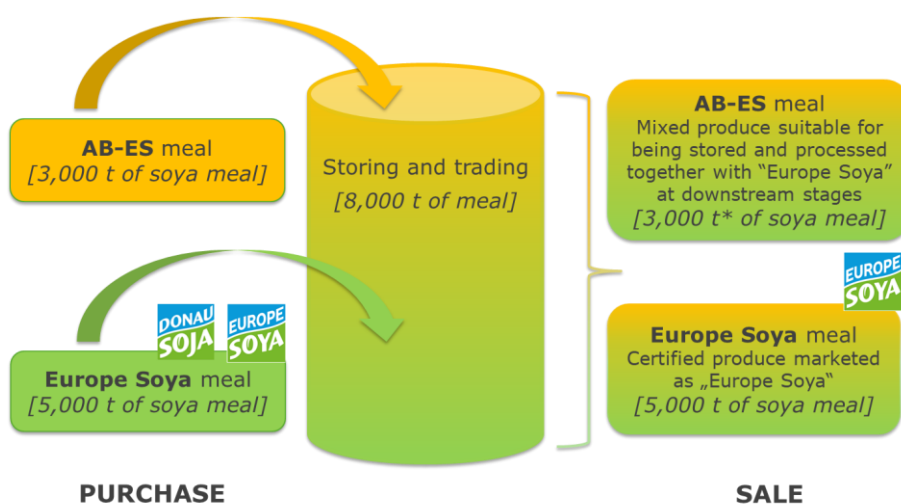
**AB-ES** meal
*[3,000 t of soya meal]*

DONAU SOJA
EUROPE SOYA

**Europe Soya** meal
*[5,000 t of soya meal]*

Storing and trading
*[8,000 t of meal]*

**AB-ES** meal
Mixed produce suitable for being stored and processed together with "Europe Soya" at downstream stages
*[3,000 t* of soya meal]*

EUROPE SOYA

**Europe Soya** meal
Certified produce marketed as „Europe Soya"
*[5,000 t of soya meal]*

**PURCHASE**

**SALE**